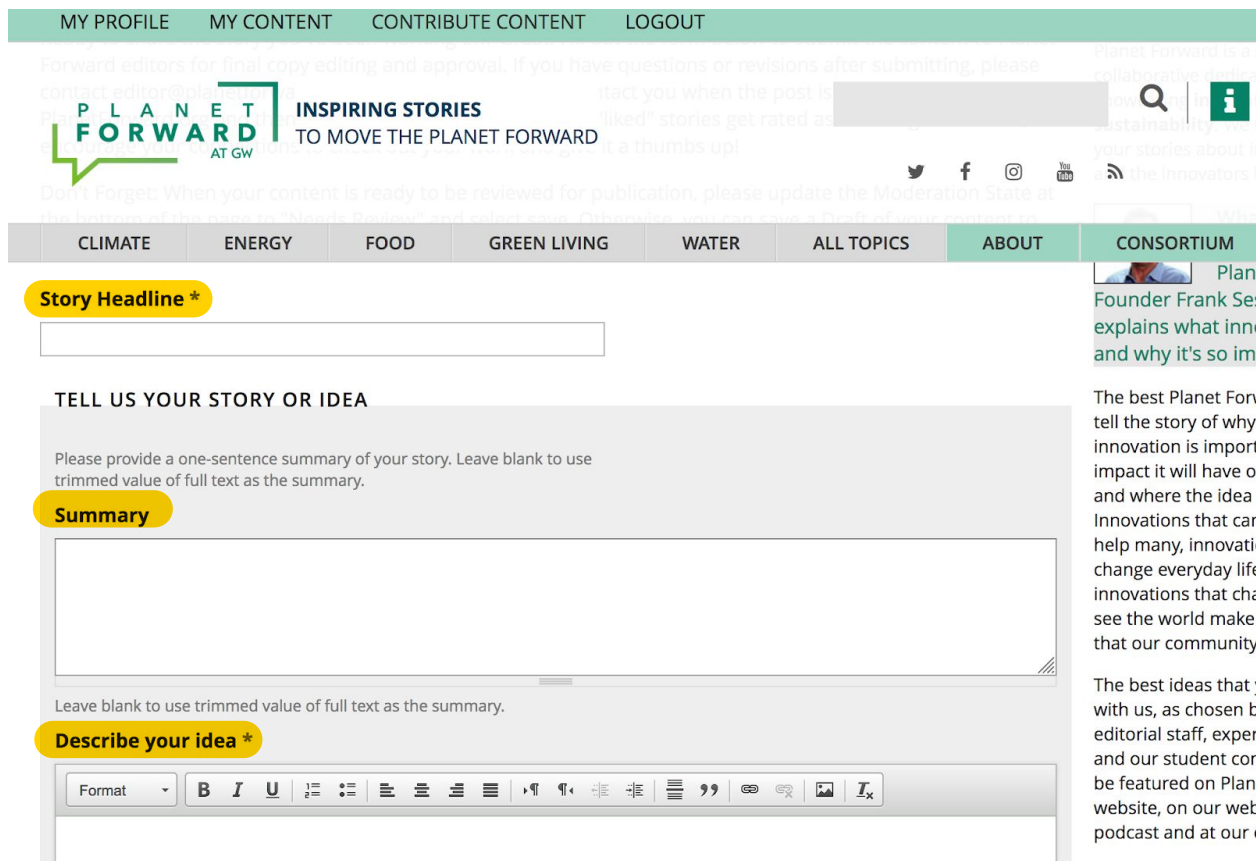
MY PROFILE MY CONTENT CONTRIBUTE CONTENT LOGOUT

PLANET FORWARD AT GW

INSPIRING STORIES TO MOVE THE PLANET FORWARD

CLIMATE ENERGY FOOD GREEN LIVING WATER ALL TOPICS ABOUT CONSORTIUM

Story Headline *

TELL US YOUR STORY OR IDEA

Please provide a one-sentence summary of your story. Leave blank to use trimmed value of full text as the summary.

Summary

Leave blank to use trimmed value of full text as the summary.

Describe your idea *

Format

Plan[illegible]
Founder Frank Ses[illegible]
explains what inno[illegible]
and why it's so im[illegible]

The best Planet Forv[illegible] tell the story of why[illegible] innovation is import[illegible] impact it will have o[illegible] and where the idea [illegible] Innovations that car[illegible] help many, innovatio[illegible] change everyday life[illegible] innovations that cha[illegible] see the world make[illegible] that our community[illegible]

The best ideas that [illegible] with us, as chosen b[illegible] editorial staff, exper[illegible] and our student cor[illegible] be featured on Plan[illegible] website, on our web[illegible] podcast and at our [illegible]